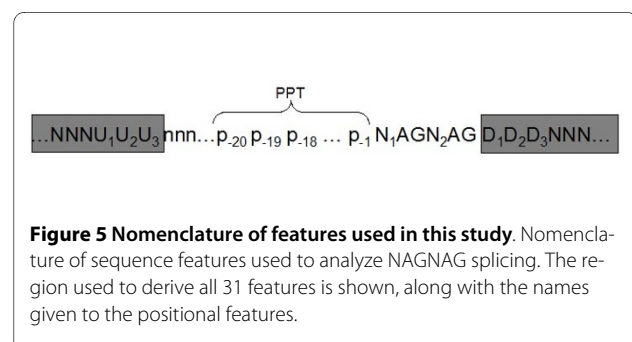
PPT

…NNNU$_1$U$_2$U$_3$ nnn…p$_{-20}$ p$_{-19}$ p$_{-18}$ … p$_{-1}$ N$_1$AGN$_2$AG D$_1$D$_2$D$_3$NNN…

**Figure 5 Nomenclature of features used in this study**. Nomenclature of sequence features used to analyze NAGNAG splicing. The region used to derive all 31 features is shown, along with the names given to the positional features.